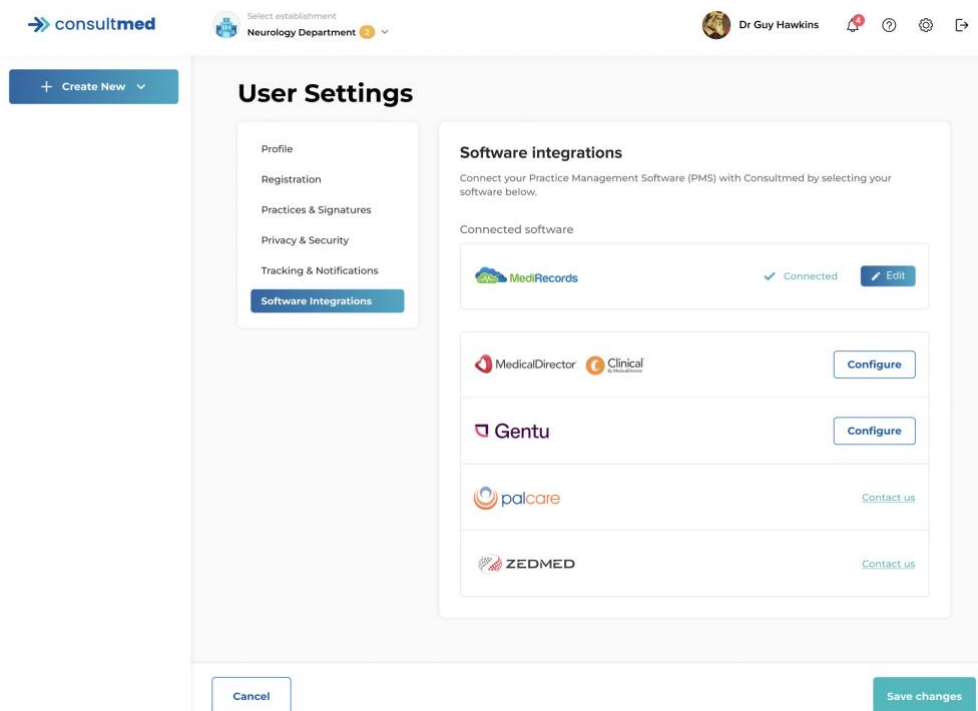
consultmed

Select establishment
Neurology Department 2

Dr Guy Hawkins 4

+ Create New

User Settings

Profile

Registration

Practices & Signatures

Privacy & Security

Tracking & Notifications

Software Integrations

Software integrations

Connect your Practice Management Software (PMS) with Consultmed by selecting your software below.

Connected software

MediRecords ✓ Connected Edit

MedicalDirector Clinical Configure

Gentu Configure

palcare Contact us

ZEDMED Contact us

Cancel

Save changes